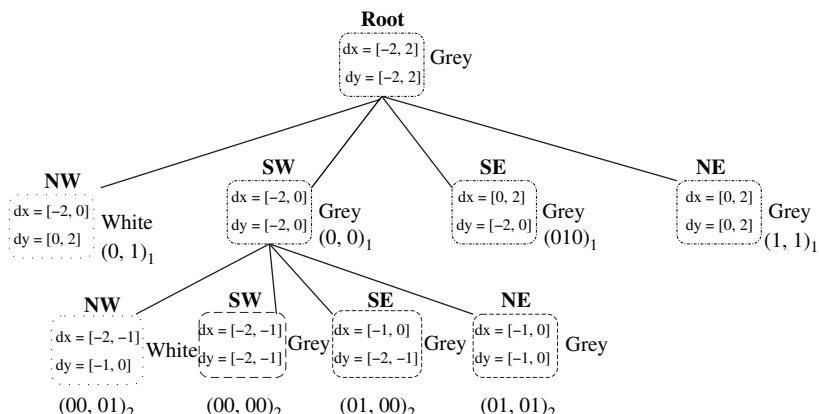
Root
dx = [−2, 2]
dy = [−2, 2]
Grey

NW
dx = [−2, 0]
dy = [0, 2]
White
$(0, 1)_1$

SW
dx = [−2, 0]
dy = [−2, 0]
Grey
$(0, 0)_1$

SE
dx = [0, 2]
dy = [−2, 0]
Grey
$(010)_1$

NE
dx = [0, 2]
dy = [0, 2]
Grey
$(1, 1)_1$

NW
dx = [−2, −1]
dy = [−1, 0]
White
$(00, 01)_2$

SW
dx = [−2, −1]
dy = [−2, −1]
Grey
$(00, 00)_2$

SE
dx = [−1, 0]
dy = [−2, −1]
Grey
$(01, 00)_2$

NE
dx = [−1, 0]
dy = [−1, 0]
Grey
$(01, 01)_2$